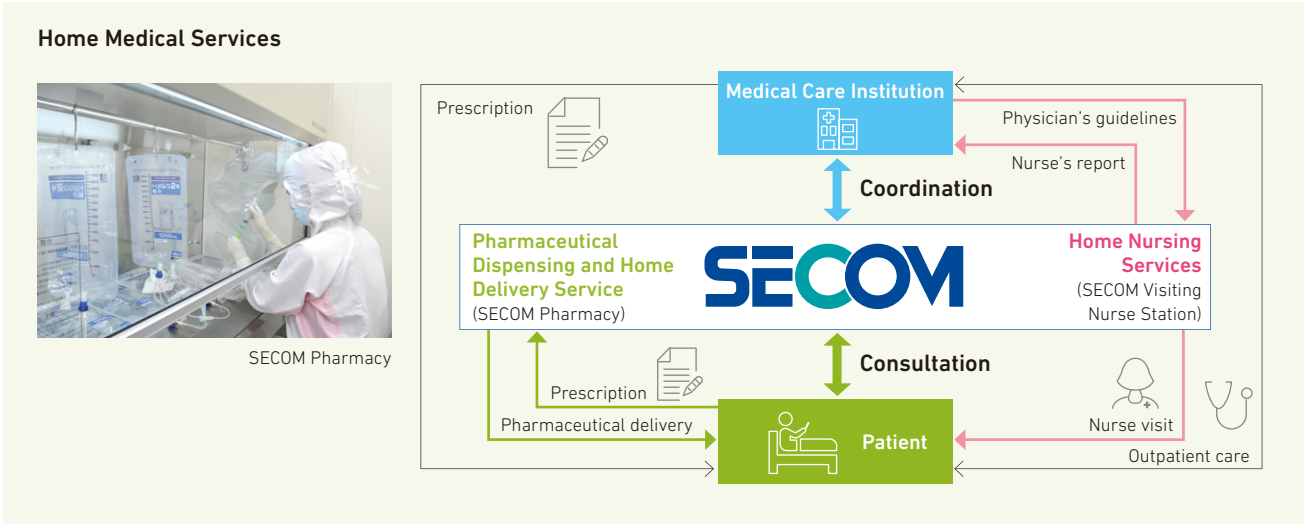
Home Medical Services

SECOM Pharmacy

Medical Care Institution

Prescription

Physician's guidelines

Nurse's report

Coordination

Pharmaceutical Dispensing and Home Delivery Service
(SECOM Pharmacy)

SECOM

Home Nursing Services
(SECOM Visiting Nurse Station)

Consultation

Prescription

Pharmaceutical delivery

Patient

Nurse visit

Outpatient care